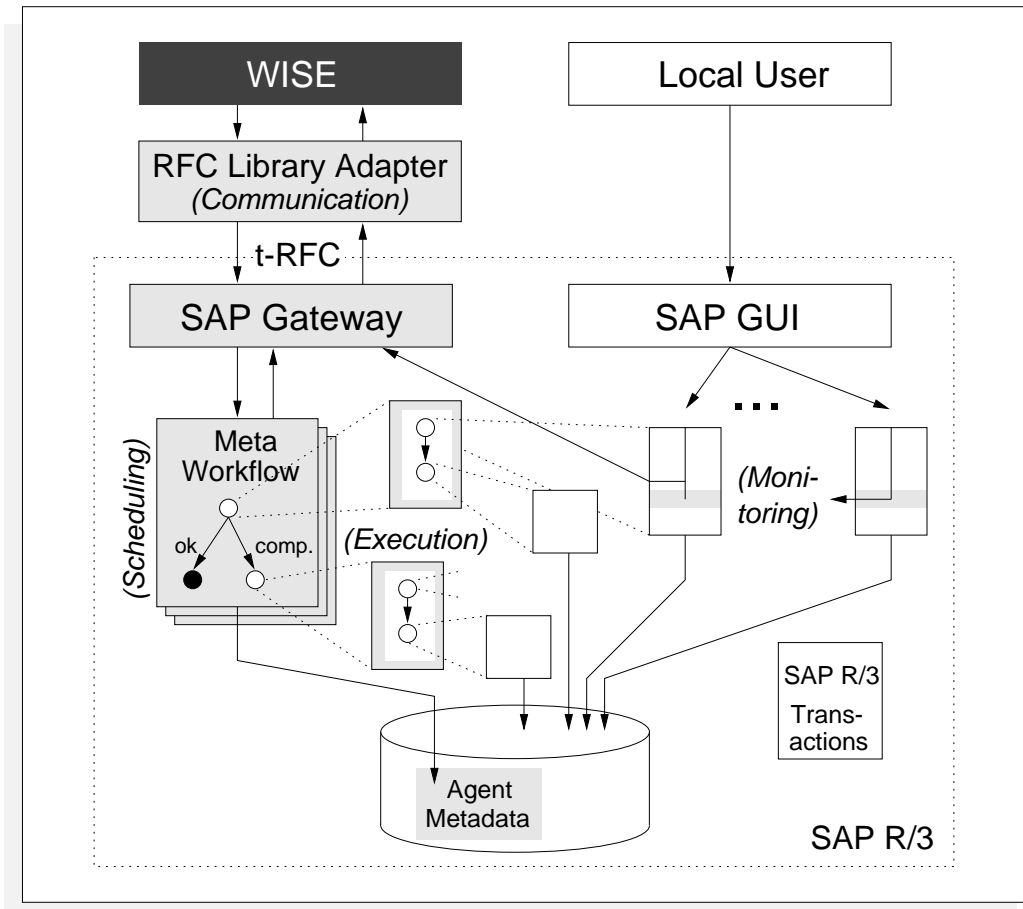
WISE

Local User

RFC Library Adapter
(Communication)

t-RFC

SAP Gateway

SAP GUI

...

Meta Workflow

(Scheduling)

ok

comp.

(Execution)

(Monitoring)

SAP R/3 Transactions

Agent Metadata

SAP R/3